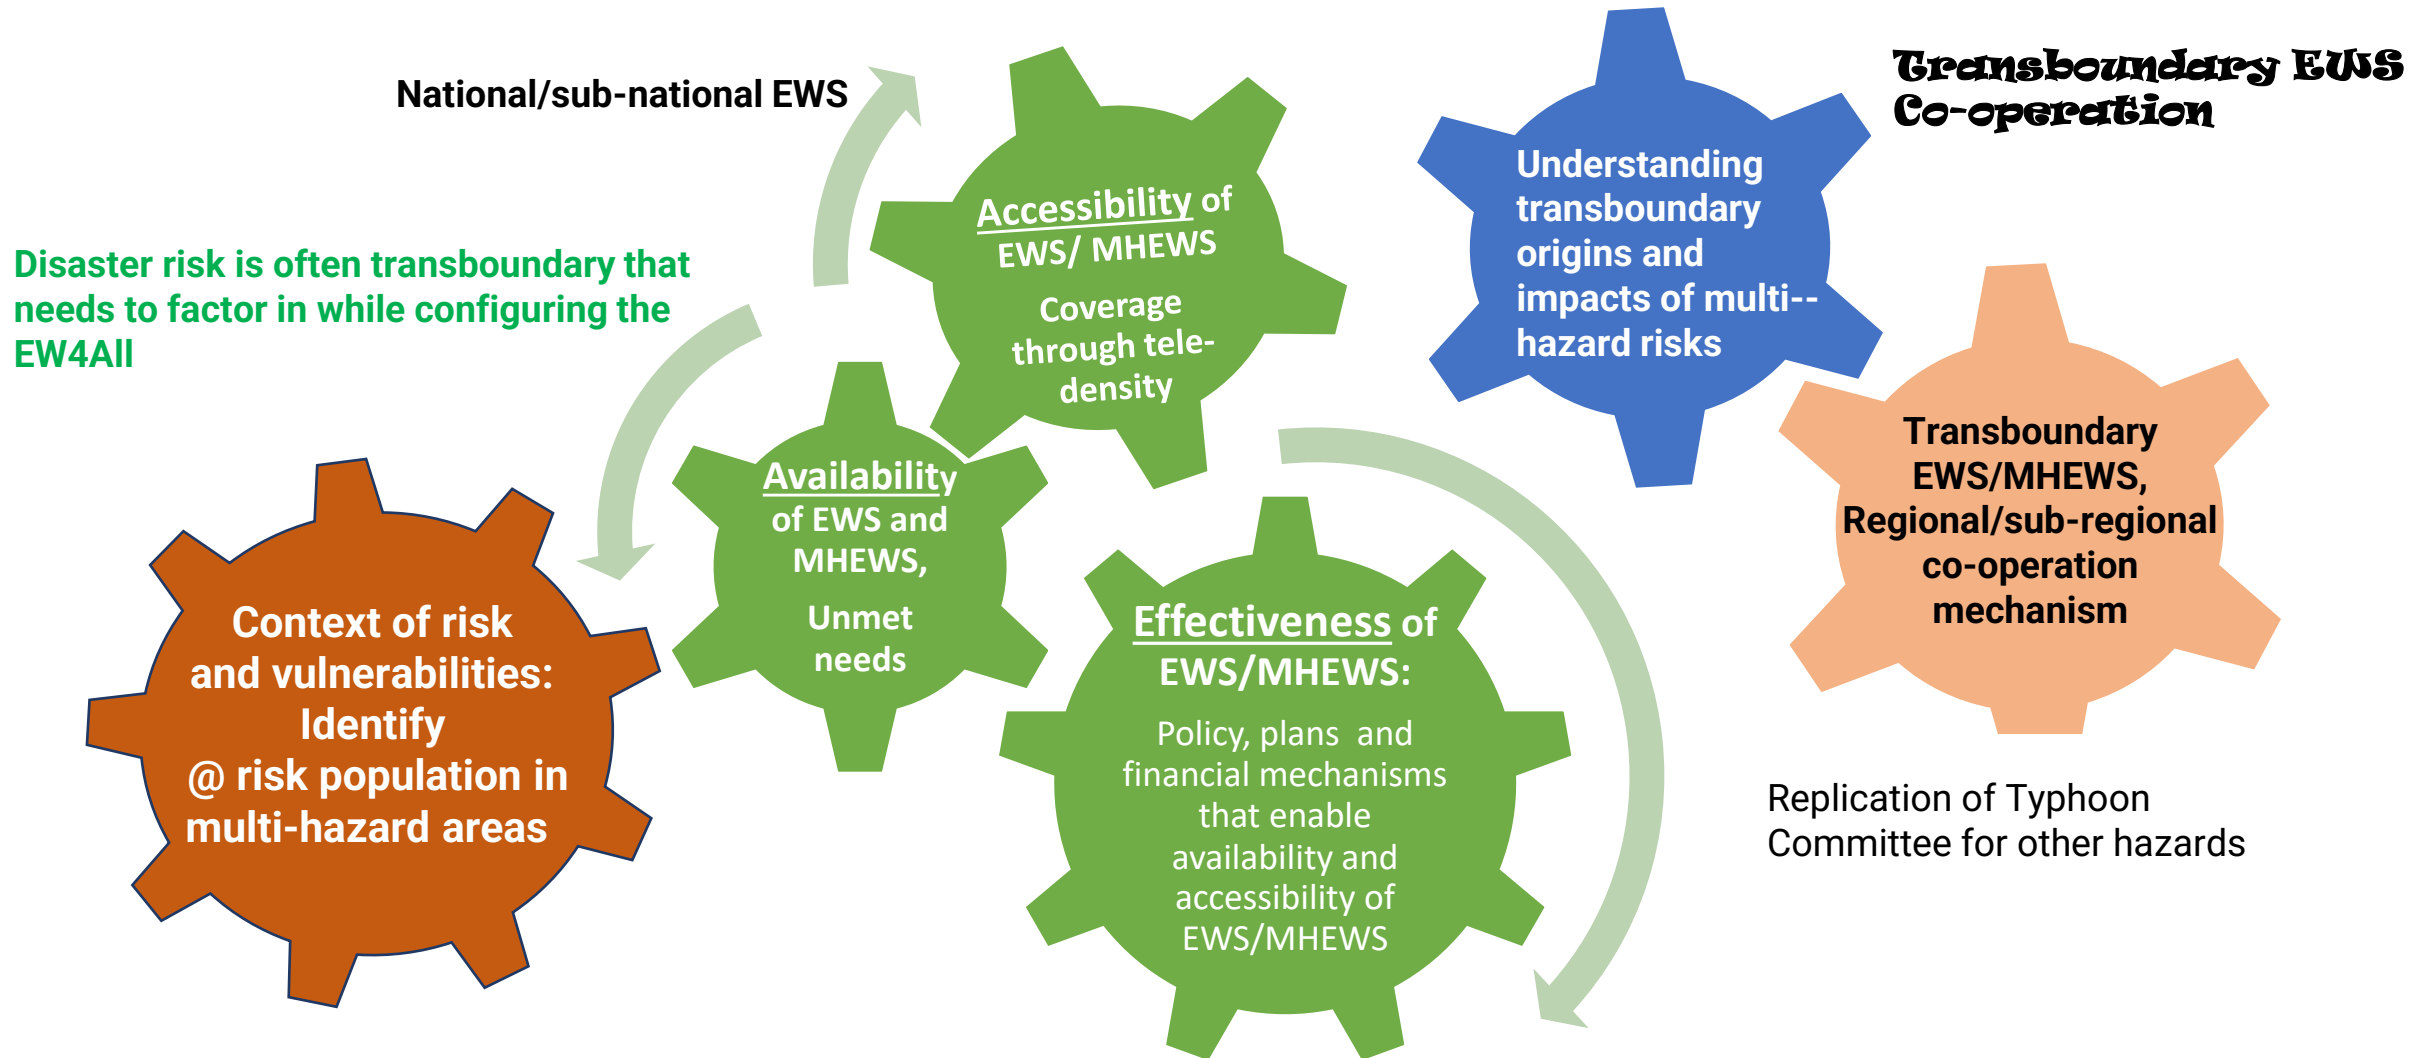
National/sub-national EWS

Transboundary EWS Co-operation

Disaster risk is often transboundary that needs to factor in while configuring the EW4All

Accessibility of EWS/ MHEWS

Coverage through tele-density

Understanding transboundary origins and impacts of multi--hazard risks

Availability of EWS and MHEWS,

Unmet needs

Transboundary EWS/MHEWS, Regional/sub-regional co-operation mechanism

Context of risk and vulnerabilities: Identify @ risk population in multi-hazard areas

Effectiveness of EWS/MHEWS:

Policy, plans and financial mechanisms that enable availability and accessibility of EWS/MHEWS

Replication of Typhoon Committee for other hazards